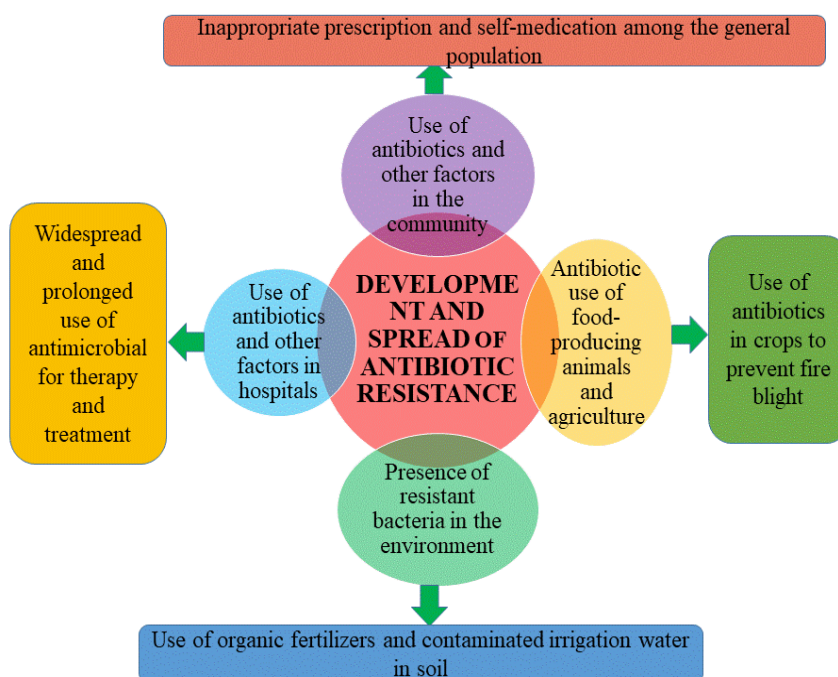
Inappropriate prescription and self-medication among the general population

Use of antibiotics and other factors in the community

Widespread and prolonged use of antimicrobial for therapy and treatment

Use of antibiotics and other factors in hospitals

DEVELOPMENT AND SPREAD OF ANTIBIOTIC RESISTANCE

Antibiotic use of food-producing animals and agriculture

Use of antibiotics in crops to prevent fire blight

Presence of resistant bacteria in the environment

Use of organic fertilizers and contaminated irrigation water in soil